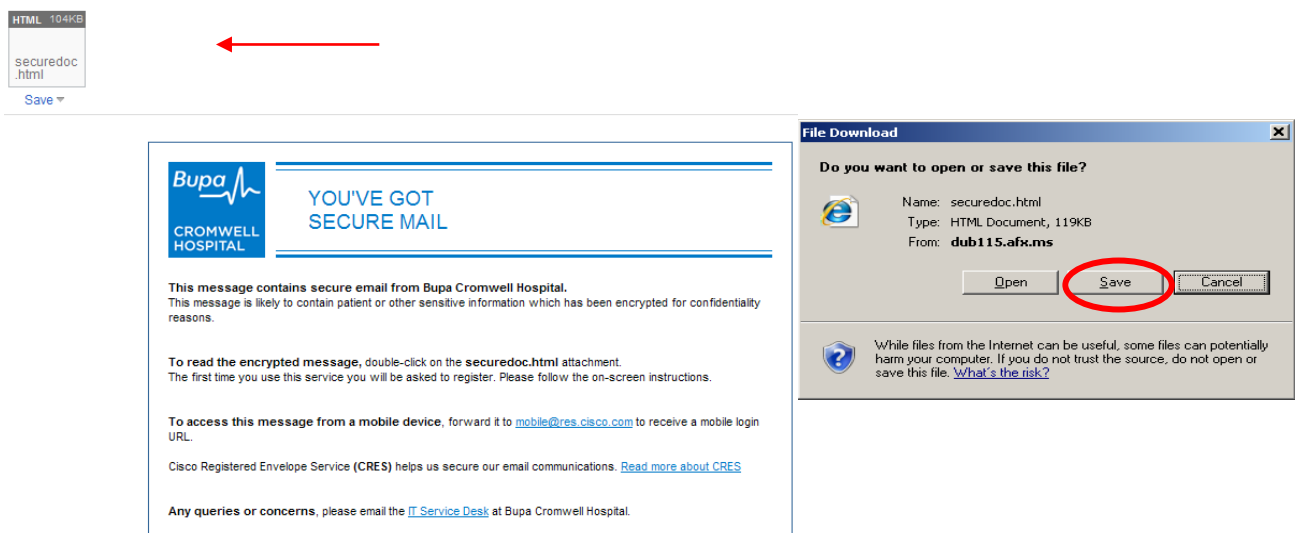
HTML 104KB

securedoc.html

Save

Bupa

CROMWELL HOSPITAL

YOU'VE GOT SECURE MAIL

**This message contains secure email from Bupa Cromwell Hospital.**
This message is likely to contain patient or other sensitive information which has been encrypted for confidentiality reasons.

**To read the encrypted message,** double-click on the **securedoc.html** attachment.
The first time you use this service you will be asked to register. Please follow the on-screen instructions.

**To access this message from a mobile device**, forward it to mobile@res.cisco.com to receive a mobile login URL.

Cisco Registered Envelope Service **(CRES)** helps us secure our email communications. Read more about CRES

**Any queries or concerns**, please email the IT Service Desk at Bupa Cromwell Hospital.

File Download

Do you want to open or save this file?

Name: securedoc.html
Type: HTML Document, 119KB
From: dub115.afx.ms

Open | Save | Cancel

While files from the Internet can be useful, some files can potentially harm your computer. If you do not trust the source, do not open or save this file. What's the risk?